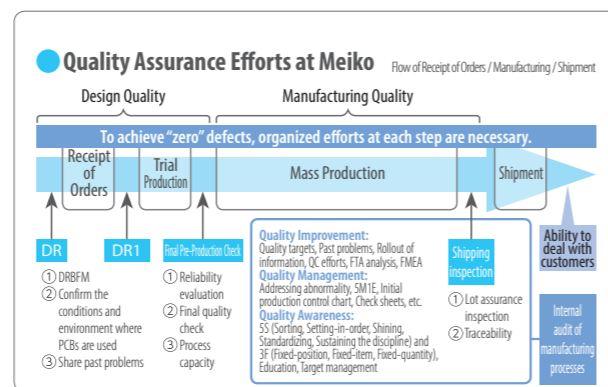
Quality Assurance Efforts at Meiko

Flow of Receipt of Orders / Manufacturing / Shipment

Design Quality

Manufacturing Quality

To achieve "zero" defects, organized efforts at each step are necessary.

Receipt of Orders

Trial Production

Mass Production

Shipment

Ability to deal with customers

DR

① DRBFM
② Confirm the conditions and environment where PCBs are used
③ Share past problems

DR1

Final Pre-Production Check

① Reliability evaluation
② Final quality check
③ Process capacity

Quality Improvement:
Quality targets, Past problems, Rollout of information, QC efforts, FTA analysis, FMEA
Quality Management:
Addressing abnormality, 5M1E, Initial production control chart, Check sheets, etc.
Quality Awareness:
5S (Sorting, Setting-in-order, Shining, Standardizing, Sustaining the discipline) and 3F (Fixed-position, Fixed-item, Fixed-quantity), Education, Target management

Shipping inspection

① Lot assurance inspection
② Traceability

Internal audit of manufacturing processes